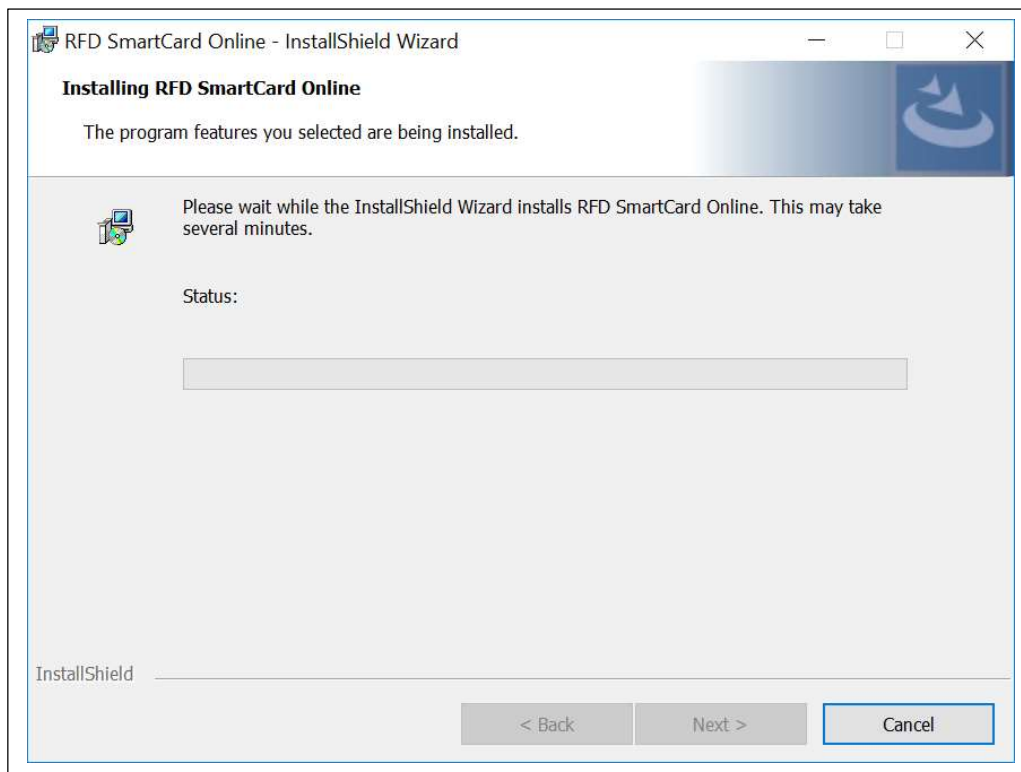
RFD SmartCard Online - InstallShield Wizard

Installing RFD SmartCard Online

The program features you selected are being installed.

Please wait while the InstallShield Wizard installs RFD SmartCard Online. This may take several minutes.

Status:

InstallShield

< Back

Next >

Cancel